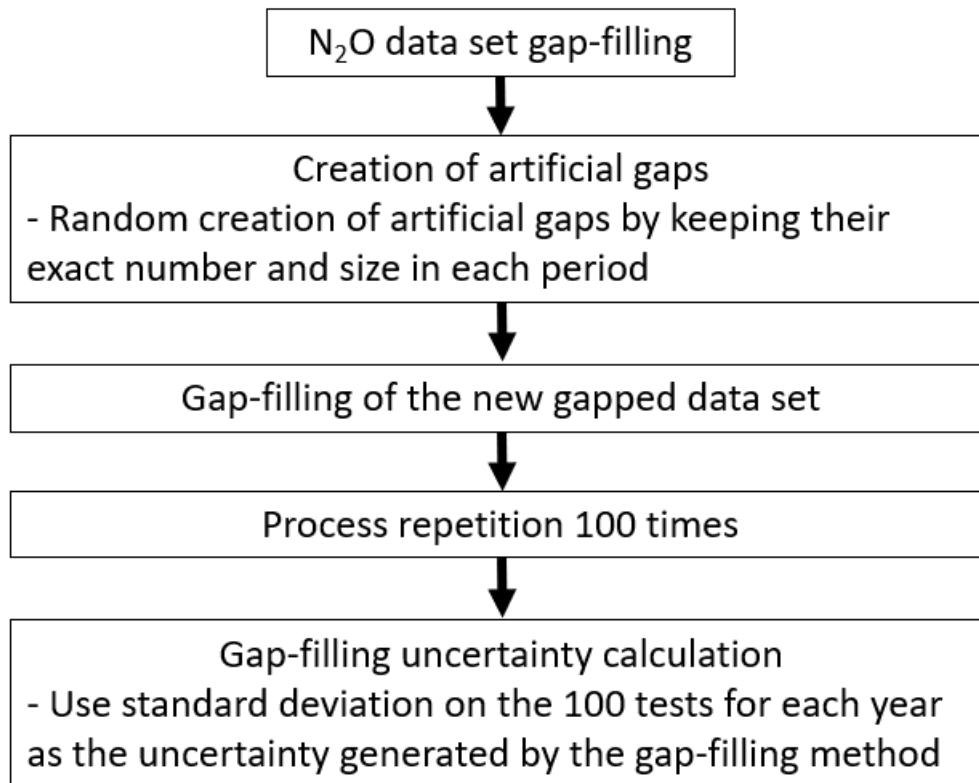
$N_2O$ data set gap-filling

Creation of artificial gaps
- Random creation of artificial gaps by keeping their exact number and size in each period

Gap-filling of the new gapped data set

Process repetition 100 times

Gap-filling uncertainty calculation
- Use standard deviation on the 100 tests for each year as the uncertainty generated by the gap-filling method